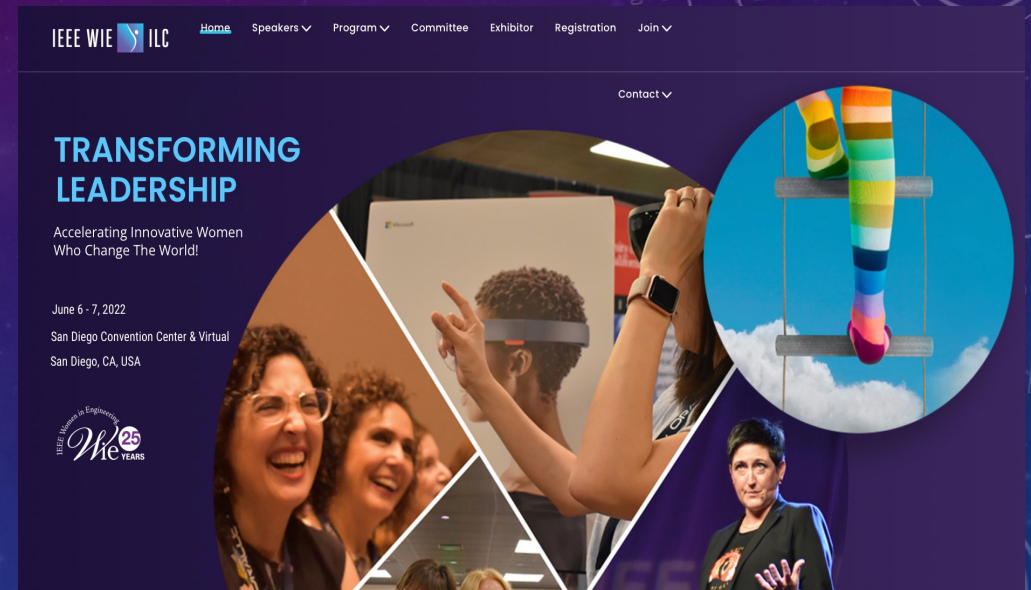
IEEE WIE ILC

Home Speakers Program Committee Exhibitor Registration Join

Contact

TRANSFORMING LEADERSHIP

Accelerating Innovative Women Who Change The World!

June 6 - 7, 2022

San Diego Convention Center & Virtual

San Diego, CA, USA

IEEE Women in Engineering WIE 25 YEARS